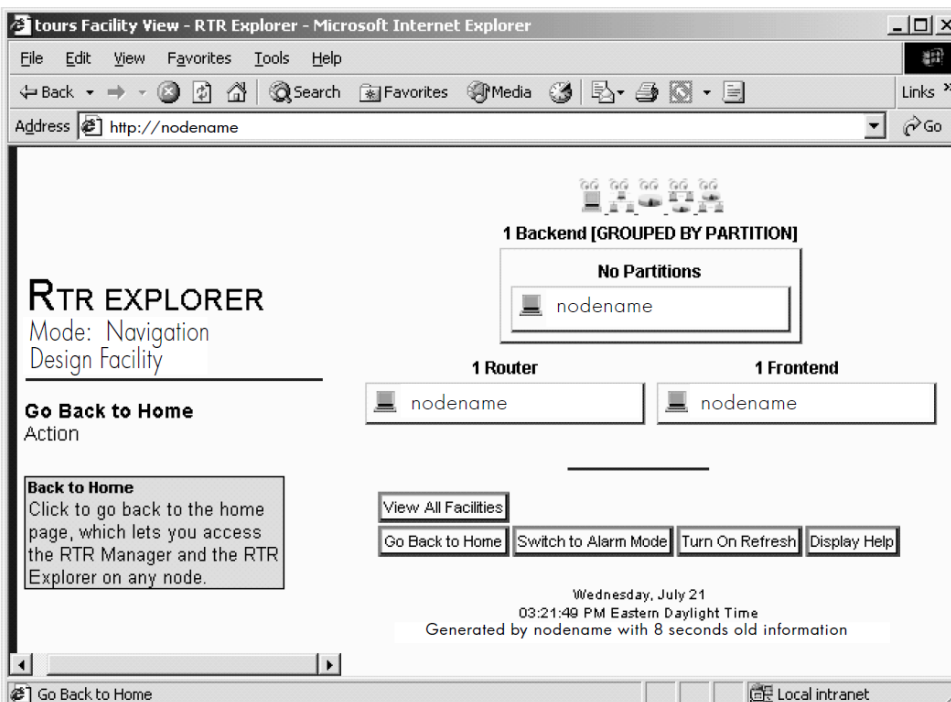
tours Facility View - RTR Explorer - Microsoft Internet Explorer

File Edit View Favorites Tools Help

Back Search Favorites Media Links

Address http://nodename Go

1 Backend [GROUPED BY PARTITION]

No Partitions

nodename

RTR EXPLORER
Mode: Navigation
Design Facility

1 Router

nodename

1 Frontend

nodename

Go Back to Home
Action

Back to Home
Click to go back to the home page, which lets you access the RTR Manager and the RTR Explorer on any node.

View All Facilities

Go Back to Home | Switch to Alarm Mode | Turn On Refresh | Display Help

Wednesday, July 21
03:21:49 PM Eastern Daylight Time
Generated by nodename with 8 seconds old information

Go Back to Home

Local intranet